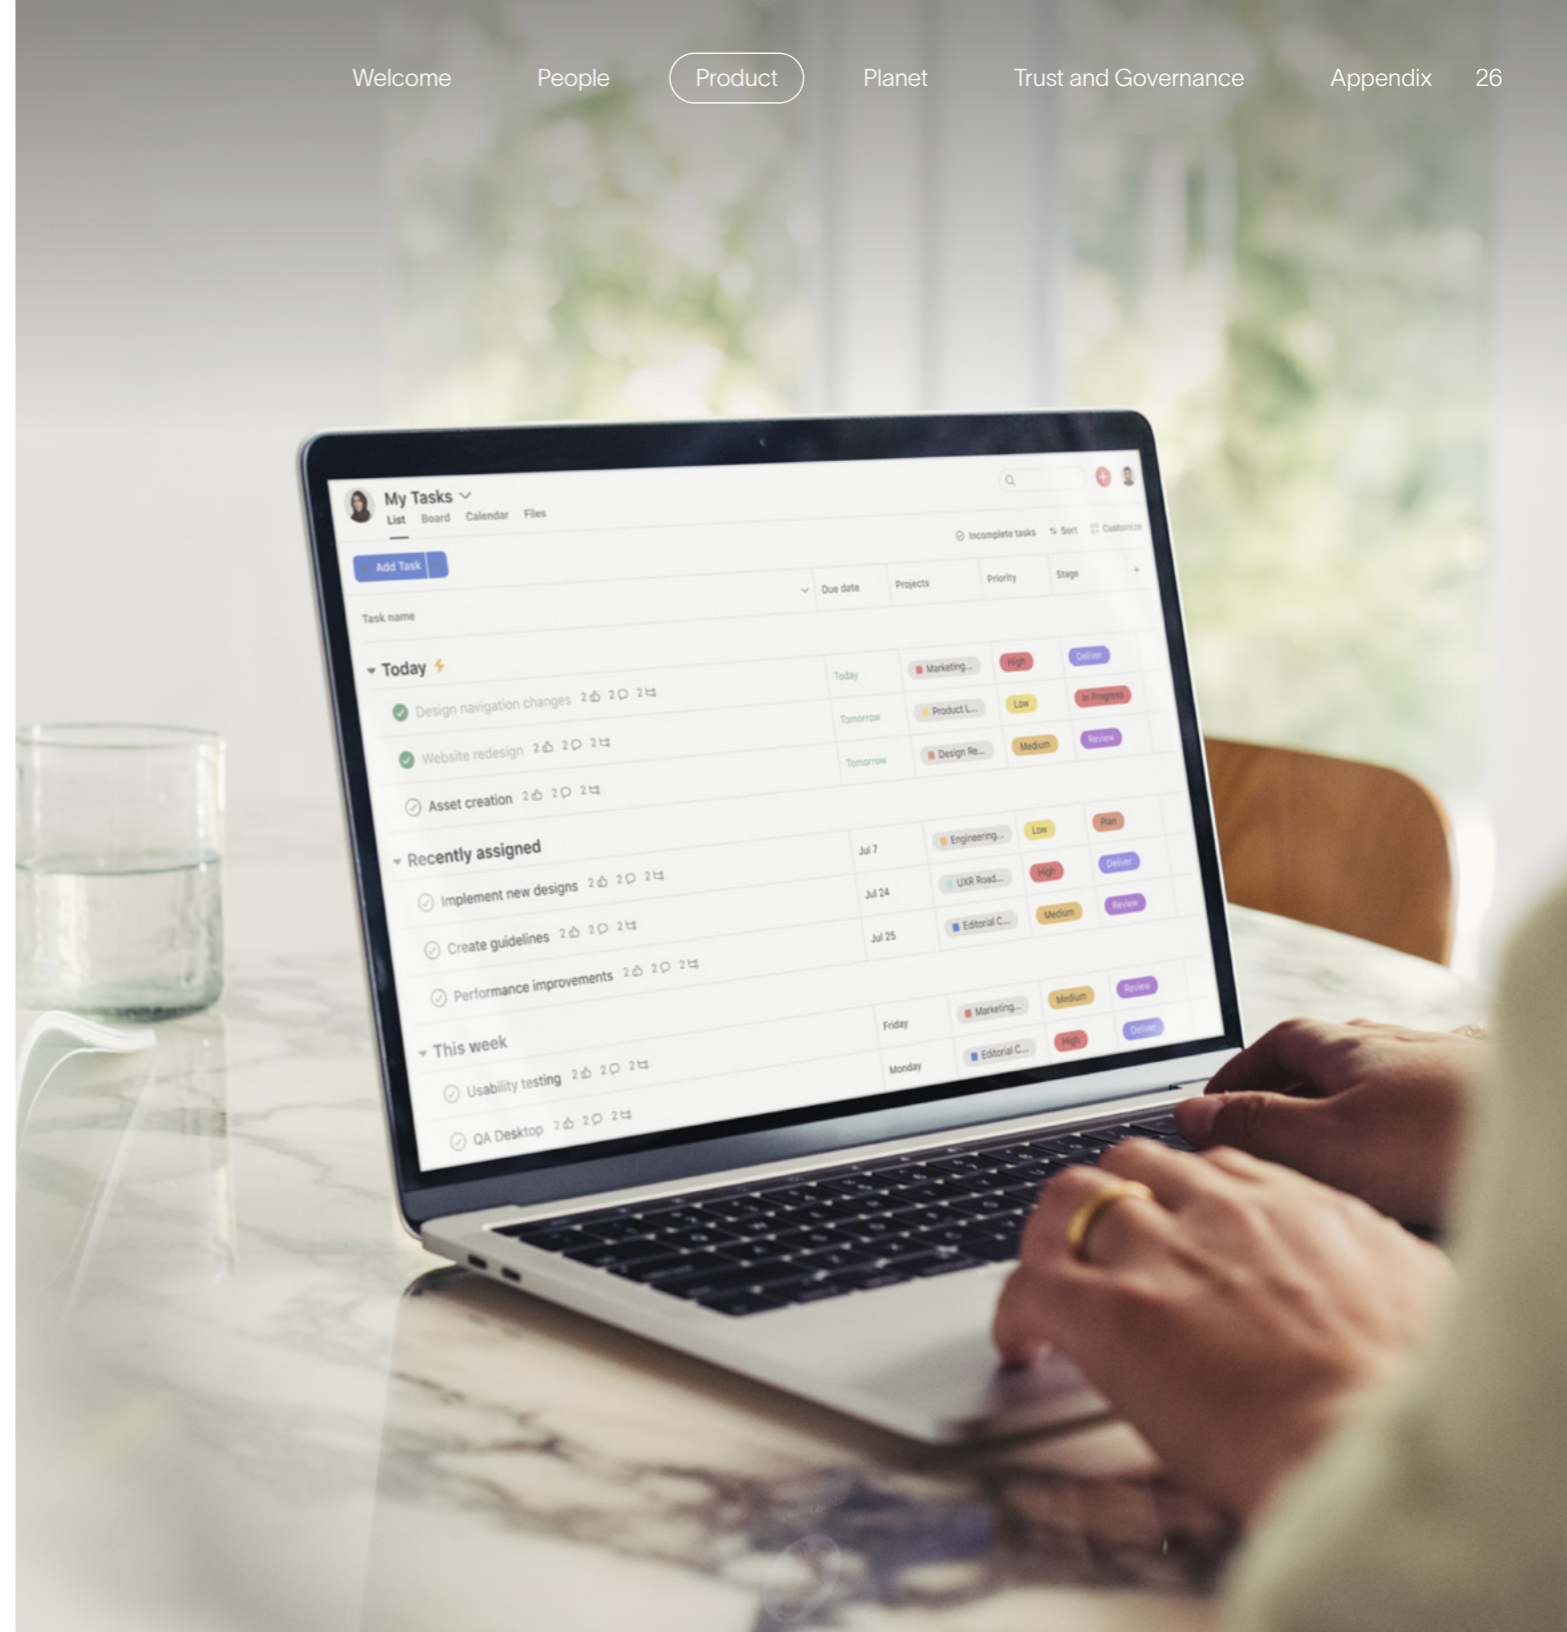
Welcome People Product Planet Trust and Governance Appendix 26

My Tasks
List Board Calendar Files

Incomplete tasks Sort Customize

Add Task

| Task name | Due date | Projects | Priority | Stage |
|---|---|---|---|---|
| Today | | | | |
| Design navigation changes 2 2 2 | Today | Marketing... | High | Deliver |
| Website redesign 2 2 2 | Tomorrow | Product L... | Low | In Progress |
| Asset creation 2 2 2 | Tomorrow | Design Re... | Medium | Review |
| Recently assigned | | | | |
| Implement new designs 2 2 2 | Jul 7 | Engineering... | Low | Plan |
| Create guidelines 2 2 2 | Jul 24 | UXR Road... | High | Deliver |
| Performance improvements 2 2 2 | Jul 25 | Editorial C... | Medium | Review |
| This week | | | | |
| Usability testing 2 2 2 | Friday | Marketing... | Medium | Review |
| QA Desktop 2 2 2 | Monday | Editorial C... | High | Deliver |